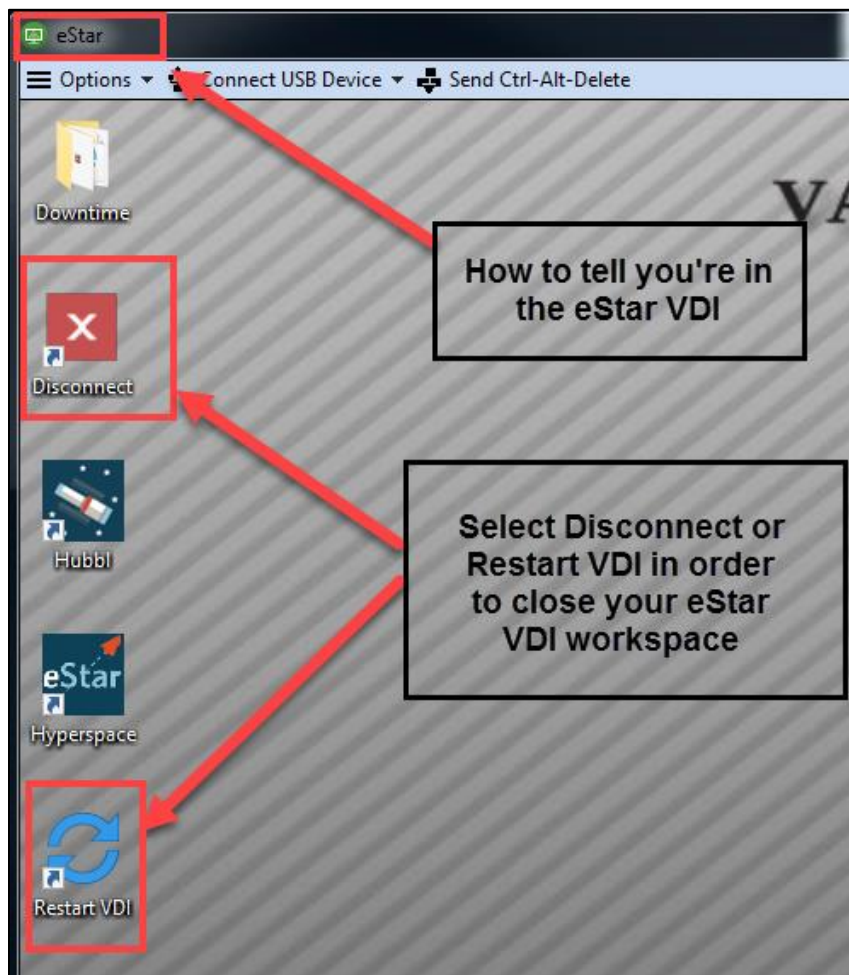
eStar

Options ▾ Connect USB Device ▾ Send Ctrl-Alt-Delete

Downtime

VA

How to tell you're in the eStar VDI

Disconnect

Hubbl

Select Disconnect or Restart VDI in order to close your eStar VDI workspace

eStar

Hyperspace

Restart VDI